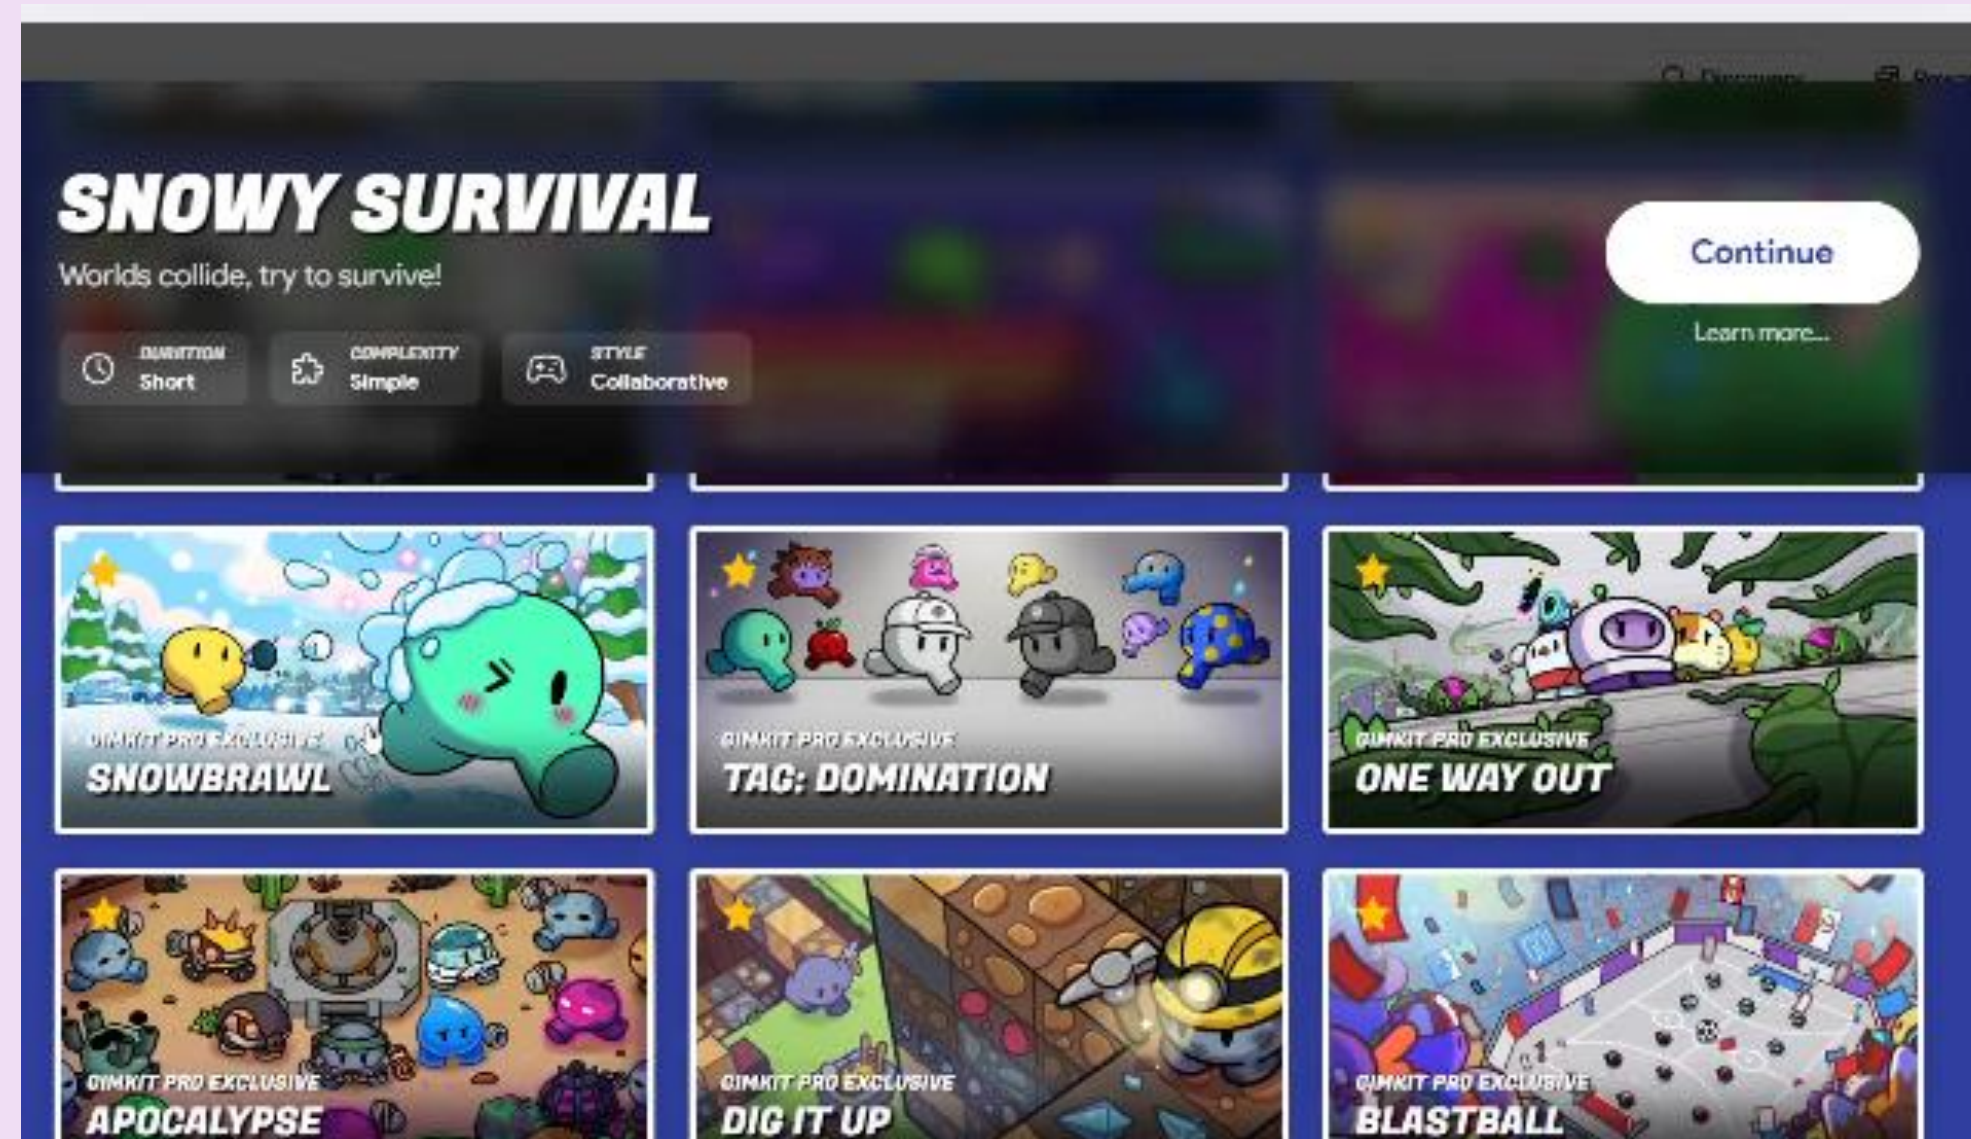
Discovery

SNOWY SURVIVAL

Worlds collide, try to survive!

DURATION
Short

COMPLEXITY
Simple

STYLE
Collaborative

Continue

Learn more...

GIMKIT PRO EXCLUSIVE
SNOWBRAWL

GIMKIT PRO EXCLUSIVE
TAG: DOMINATION

GIMKIT PRO EXCLUSIVE
ONE WAY OUT

GIMKIT PRO EXCLUSIVE
APOCALYPSE

GIMKIT PRO EXCLUSIVE
DIG IT UP

GIMKIT PRO EXCLUSIVE
BLASTBALL